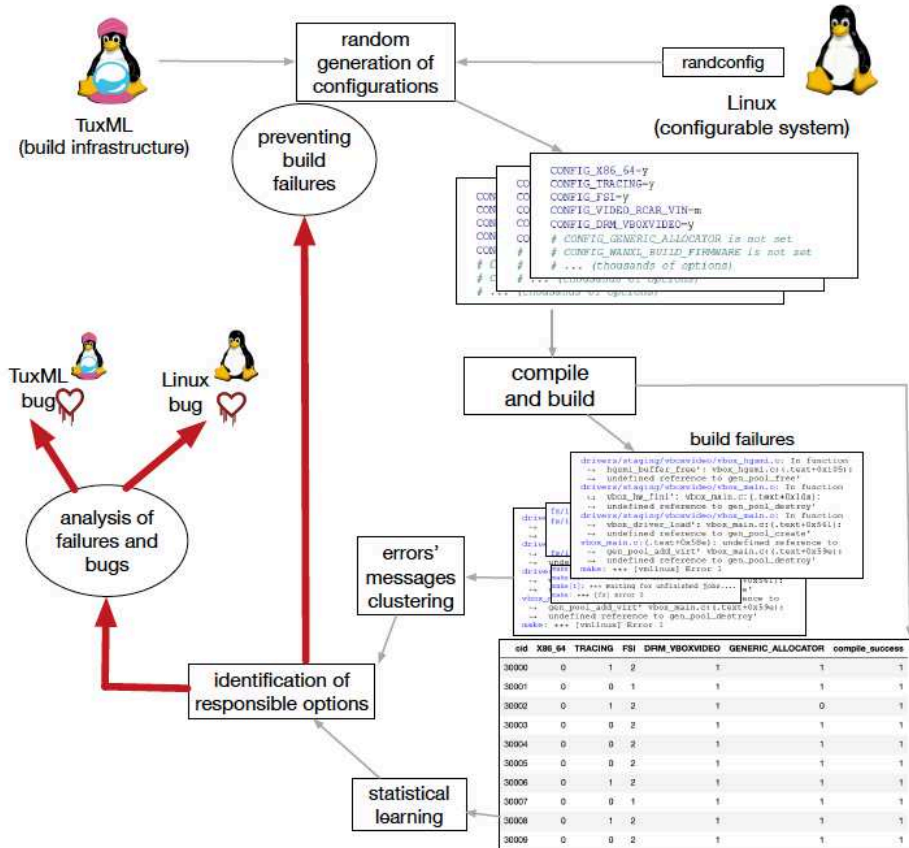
TuxML
(build infrastructure)

random generation of configurations

randconfig

Linux
(configurable system)

preventing build failures

CONFIG_X86_64=y
CONFIG_TRACING=y
CONFIG_FSI=y
CONFIG_VIDEO_RCAR_VIN=m
CONFIG_DRM_VBOXVIDEO=y
# CONFIG_GENERIC_ALLOCATOR is not set
# CONFIG_WANXL_BUILD_FIRMWARE is not set
# ... (thousands of options)

compile and build

build failures

drivers/staging/vboxvideo/vbox_hgsmi.c: In function
→ hgsmi_buffer_free': vbox_hgsmi.c:(.text+0x105):
→ undefined reference to gen_pool_free'
→ vbox_hw_fini': vbox_main.c:(.text+0x1da):
→ undefined reference to gen_pool_destroy'
drivers/staging/vboxvideo/vbox_main.c: In function
→ vbox_driver_load': vbox_main.c:(.text+0x561):
→ undefined reference to gen_pool_create'
vbox_main.c:(.text+0x58e): undefined reference to
→ gen_pool_add_virt' vbox_main.c:(.text+0x59e):
→ undefined reference to gen_pool_destroy'
make: *** [vmlinux] Error 1

TuxML bug

Linux bug

analysis of failures and bugs

errors' messages clustering

identification of responsible options

statistical learning

| cid | X86_64 | TRACING | FSI | DRM_VBOXVIDEO | GENERIC_ALLOCATOR | compile_success |
|---|---|---|---|---|---|---|
| 30000 | 0 | 1 | 2 | 1 | 1 | 1 |
| 30001 | 0 | 0 | 1 | 1 | 1 | 1 |
| 30002 | 0 | 1 | 2 | 1 | 0 | 1 |
| 30003 | 0 | 0 | 2 | 1 | 1 | 1 |
| 30004 | 0 | 0 | 2 | 1 | 1 | 1 |
| 30005 | 0 | 0 | 2 | 1 | 1 | 1 |
| 30006 | 0 | 1 | 2 | 1 | 1 | 1 |
| 30007 | 0 | 0 | 1 | 1 | 1 | 1 |
| 30008 | 0 | 1 | 2 | 1 | 1 | 1 |
| 30009 | 0 | 0 | 2 | 1 | 1 | 1 |